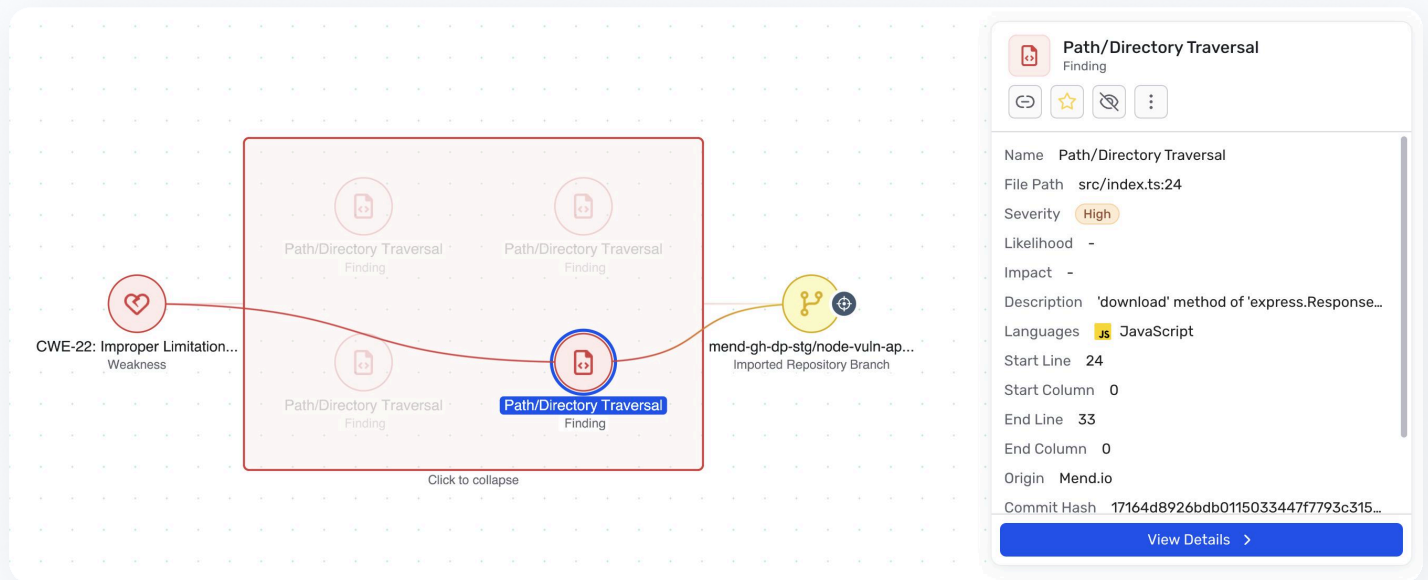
Path/Directory Traversal
Finding

Path/Directory Traversal
Finding

CWE-22: Improper Limitation...
Weakness

Path/Directory Traversal
Finding

Path/Directory Traversal
Finding

mend-gh-dp-stg/node-vuln-ap...
Imported Repository Branch

Click to collapse

Path/Directory Traversal
Finding

Name Path/Directory Traversal
File Path src/index.ts:24
Severity High
Likelihood -
Impact -
Description 'download' method of 'express.Response...
Languages JS JavaScript
Start Line 24
Start Column 0
End Line 33
End Column 0
Origin Mend.io
Commit Hash 17164d8926bdb0115033447f7793c315...

View Details